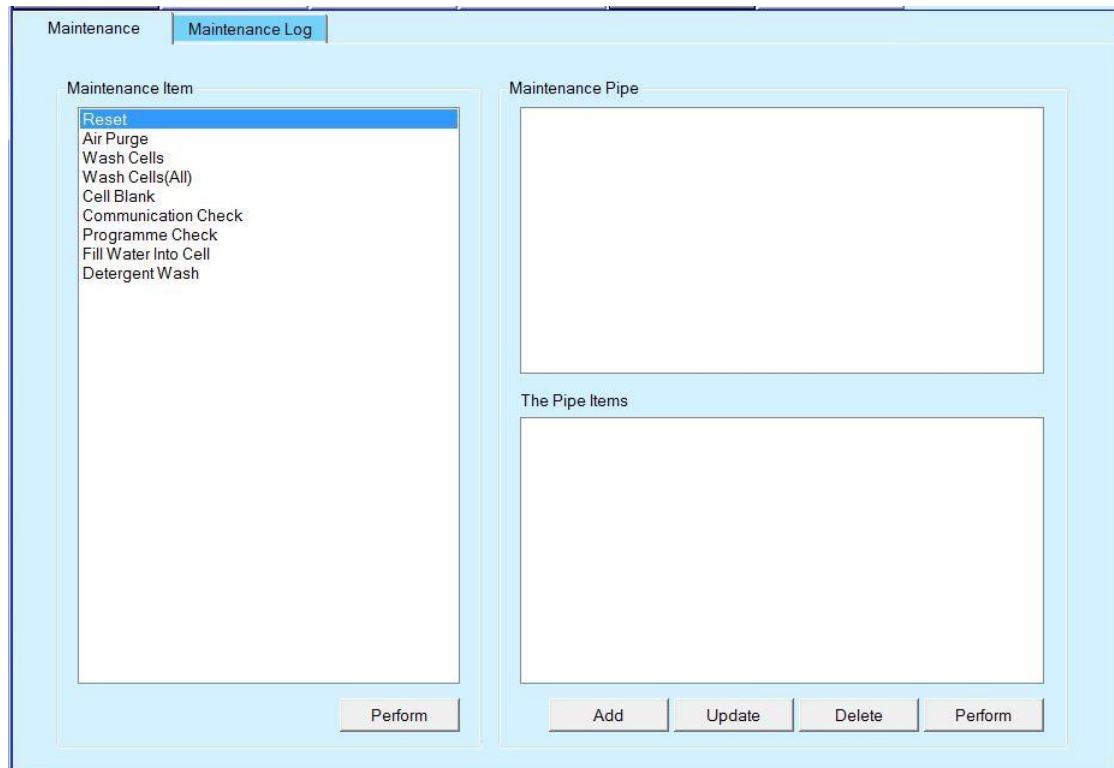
Maintenance
Maintenance Log

Maintenance Item
Reset
Air Purge
Wash Cells
Wash Cells(All)
Cell Blank
Communication Check
Programme Check
Fill Water Into Cell
Detergent Wash

Perform

Maintenance Pipe

The Pipe Items

Add
Update
Delete
Perform